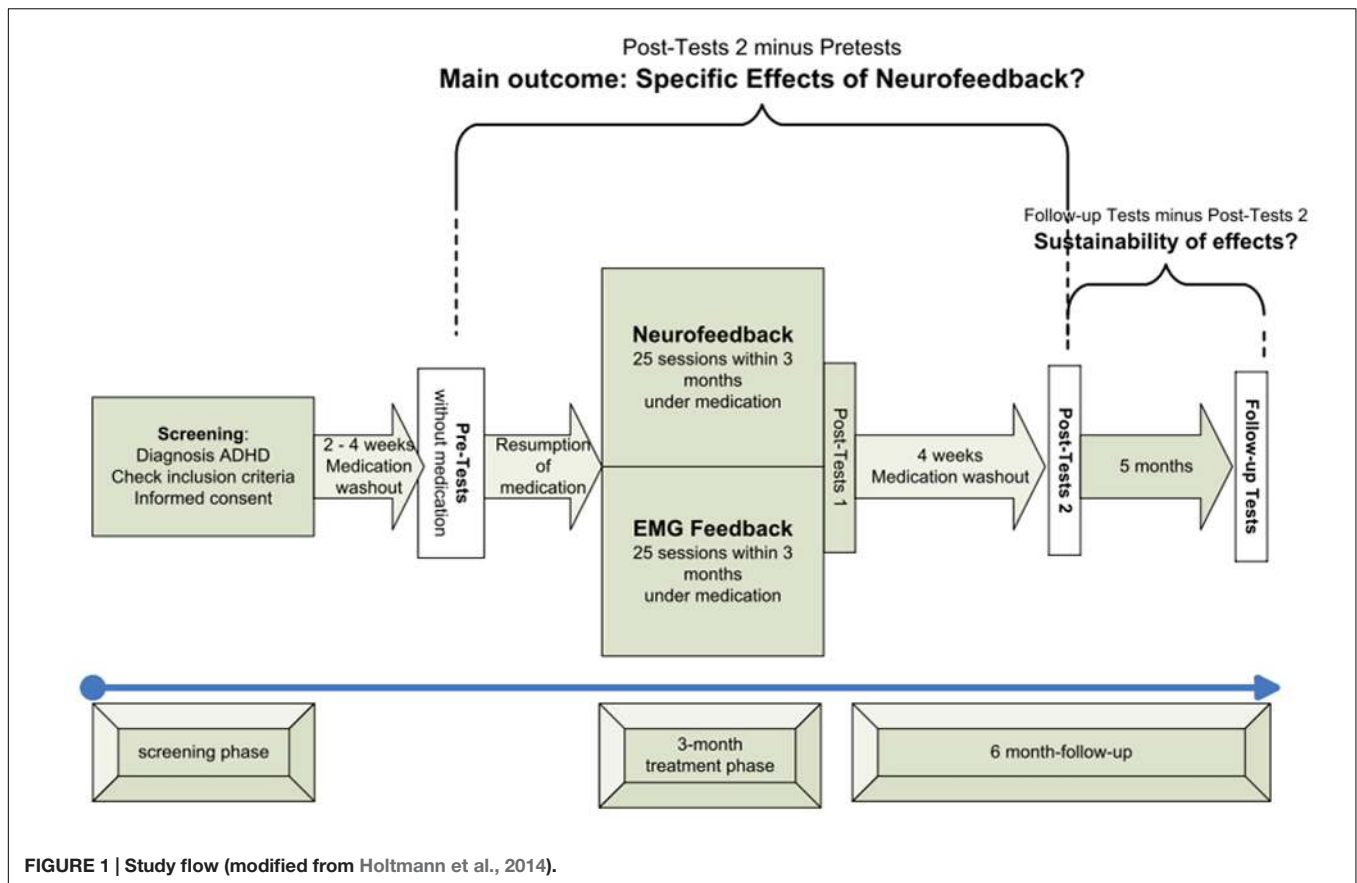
Post-Tests 2 minus Pretests
**Main outcome: Specific Effects of Neurofeedback?**

Follow-up Tests minus Post-Tests 2
**Sustainability of effects?**

**Screening**:
Diagnosis ADHD
Check inclusion criteria
Informed consent

2 - 4 weeks
Medication washout

**Pre-Tests**
without medication

Resumption of medication

**Neurofeedback**
25 sessions within 3 months
under medication

**EMG Feedback**
25 sessions within 3 months
under medication

Post-Tests 1

4 weeks
Medication washout

**Post-Tests 2**

5 months

**Follow-up Tests**

screening phase

3-month treatment phase

6 month-follow-up

**FIGURE 1 | Study flow (modified from Holtmann et al., 2014).**